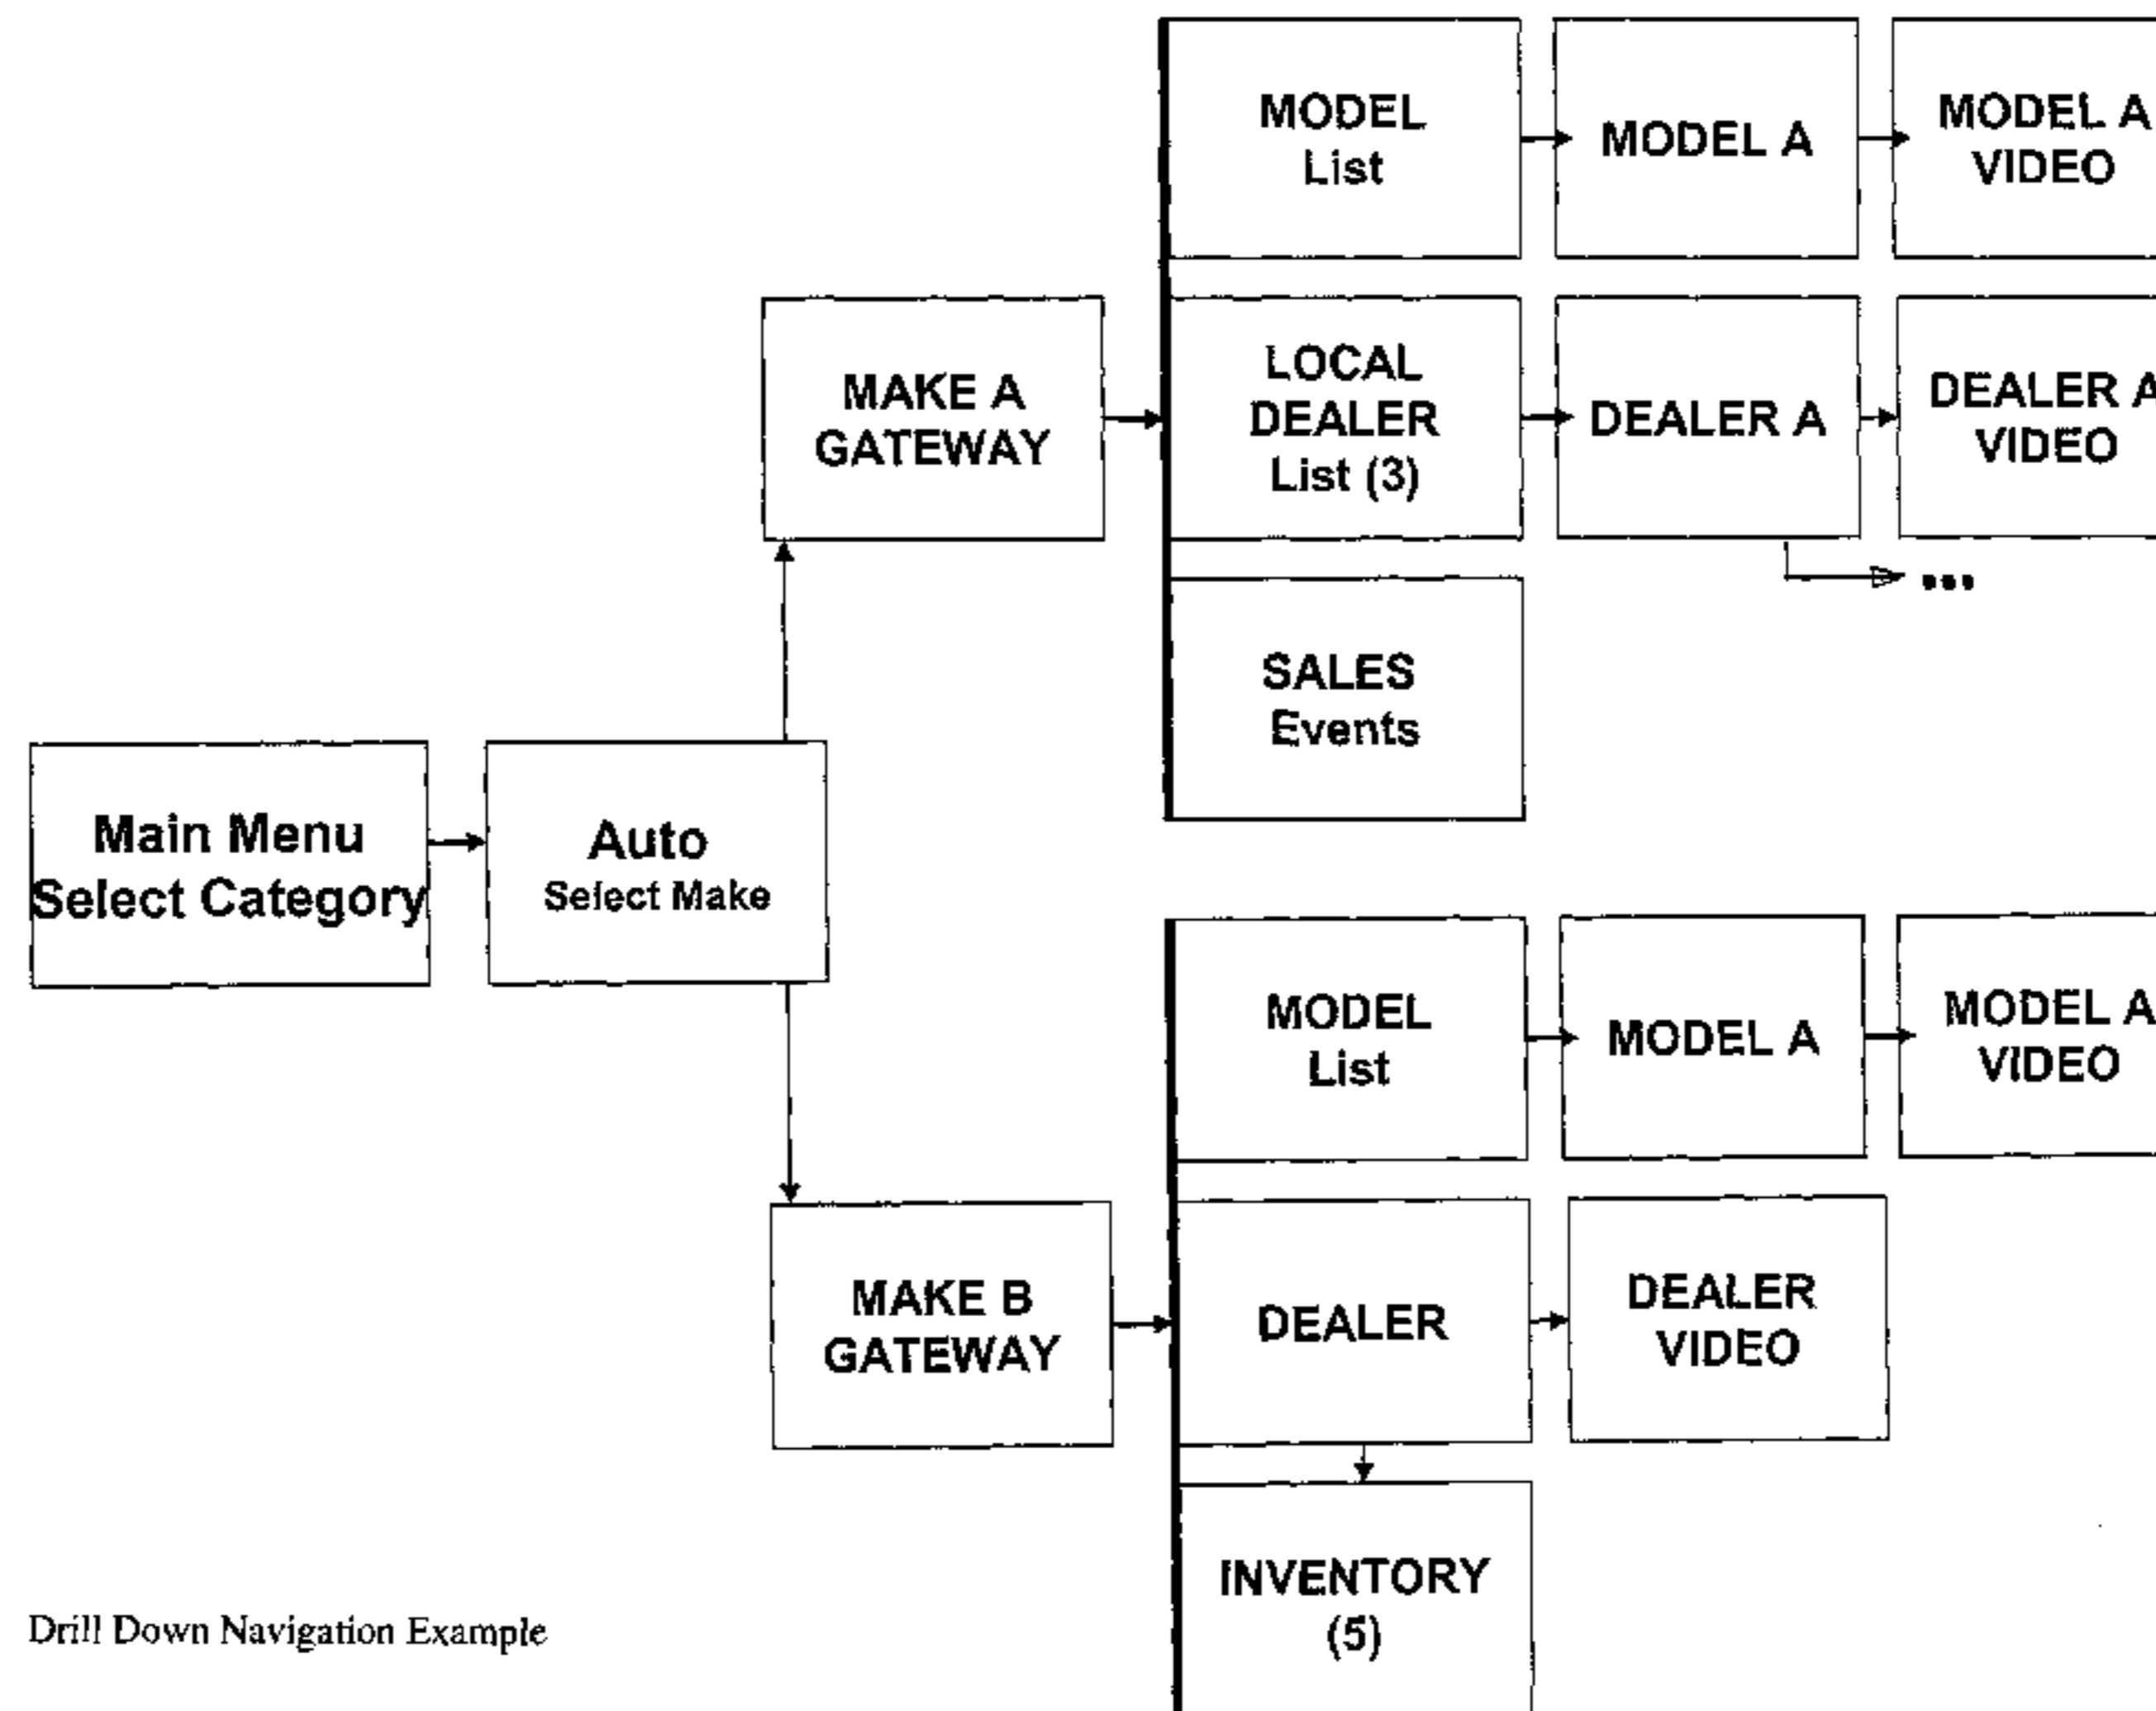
MODEL List

MODEL A

MODEL A VIDEO

MAKE A GATEWAY

LOCAL DEALER List (3)

DEALER A

DEALER A VIDEO

...

SALES Events

Main Menu Select Category

Auto Select Make

MODEL List

MODEL A

MODEL A VIDEO

MAKE B GATEWAY

DEALER

DEALER VIDEO

INVENTORY (5)

Drill Down Navigation Example